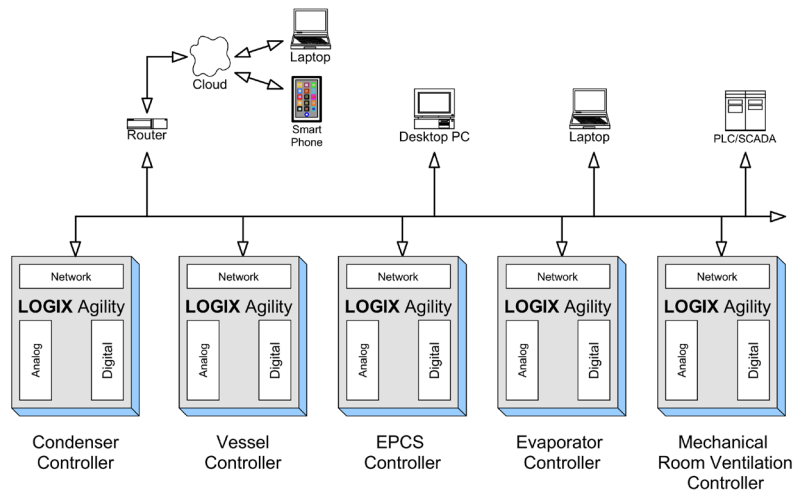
Laptop

Cloud

Smart Phone

Router

Desktop PC

Laptop

PLC/SCADA

Network

LOGIX Agility

Analog

Digital

Condenser Controller

Network

LOGIX Agility

Analog

Digital

Vessel Controller

Network

LOGIX Agility

Analog

Digital

EPCS Controller

Network

LOGIX Agility

Analog

Digital

Evaporator Controller

Network

LOGIX Agility

Analog

Digital

Mechanical Room Ventilation Controller